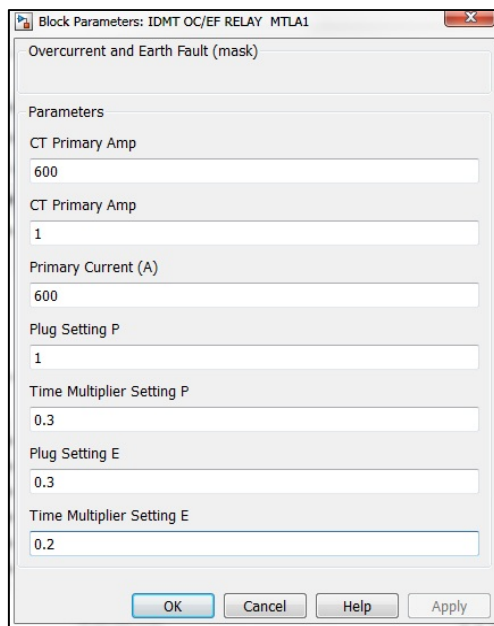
Block Parameters: IDMT OC/EF RELAY MTLA1

Overcurrent and Earth Fault (mask)

Parameters

CT Primary Amp

600

CT Primary Amp

1

Primary Current (A)

600

Plug Setting P

1

Time Multiplier Setting P

0.3

Plug Setting E

0.3

Time Multiplier Setting E

0.2

OK Cancel Help Apply